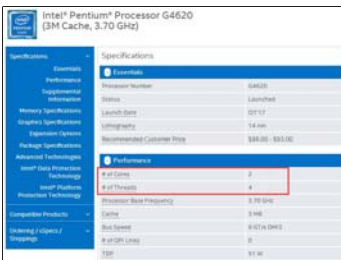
intel

Intel® Pentium® Processor G4620 (3M Cache, 3.70 GHz)

Specifications
Essentials
Performance
Supplemental Information
Memory Specifications
Graphics Specifications
Expansion Options
Package Specifications
Advanced Technologies
Intel® Data Protection Technology
Intel® Platform Protection Technology
Compatible Products
Ordering / sSpecs / Steppings

Specifications

Essentials

| | |
|---|---|
| Processor Number | G4620 |
| Status | Launched |
| Launch Date | Q1'17 |
| Lithography | 14 nm |
| Recommended Customer Price | $86.00 - $93.00 |

Performance

| | |
|---|---|
| # of Cores | 2 |
| # of Threads | 4 |
| Processor Base Frequency | 3.70 GHz |
| Cache | 3 MB |
| Bus Speed | 8 GT/s DMI3 |
| # of QPI Links | 0 |
| TDP | 51 W |